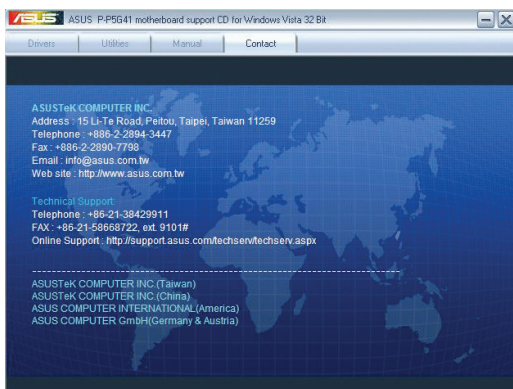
/ISUS ASUS P-P5G41 motherboard support CD for Windows Vista 32 Bit

Drivers | Utilities | Manual | Contact

ASUSTeK COMPUTER INC.
Address : 15 Li-Te Road, Peitou, Taipei, Taiwan 11259
Telephone : +886-2-2894-3447
Fax : +886-2-2890-7798
Email : info@asus.com.tw
Web site : http://www.asus.com.tw

Technical Support:
Telephone : +86-21-38429911
FAX : +86-21-58668722, ext. 9101#
Online Support : http://support.asus.com/techserv/techserv.aspx

ASUSTeK COMPUTER INC.(Taiwan)
ASUSTeK COMPUTER INC.(China)
ASUS COMPUTER INTERNATIONAL(America)
ASUS COMPUTER GmbH(Germany & Austria)